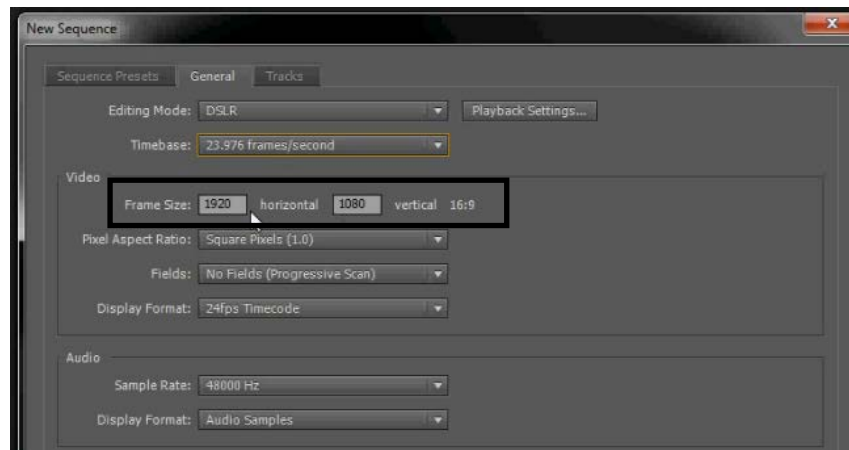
New Sequence

Sequence Presets General Tracks

Editing Mode: DSLR
Playback Settings...

Timebase: 23.976 frames/second

Video

Frame Size: 1920 horizontal 1080 vertical 16:9

Pixel Aspect Ratio: Square Pixels (1.0)

Fields: No Fields (Progressive Scan)

Display Format: 24fps Timecode

Audio

Sample Rate: 48000 Hz

Display Format: Audio Samples